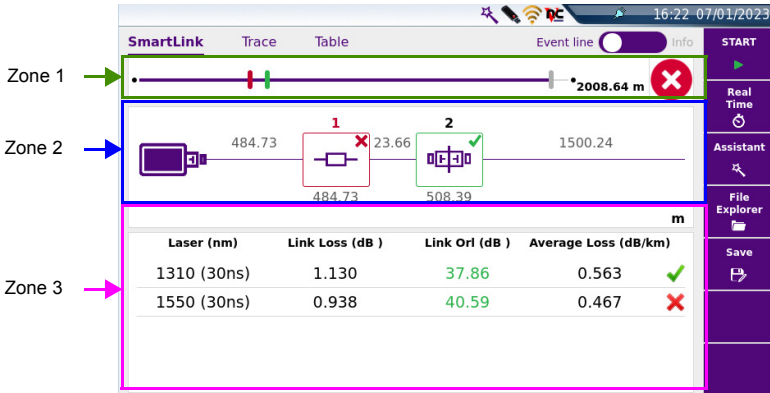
16:22 07/01/2023

SmartLink Trace Table Event line Info

START

Real Time

Assistant

File Explorer

Save

Zone 1

2008.64 m

Zone 2

484.73

1

23.66

2

1500.24

484.73

508.39

Zone 3

m

| Laser (nm) | Link Loss (dB ) | Link Orl (dB ) | Average Loss (dB/km) |
|---|---|---|---|
| 1310 (30ns) | 1.130 | 37.86 | 0.563 |
| 1550 (30ns) | 0.938 | 40.59 | 0.467 |